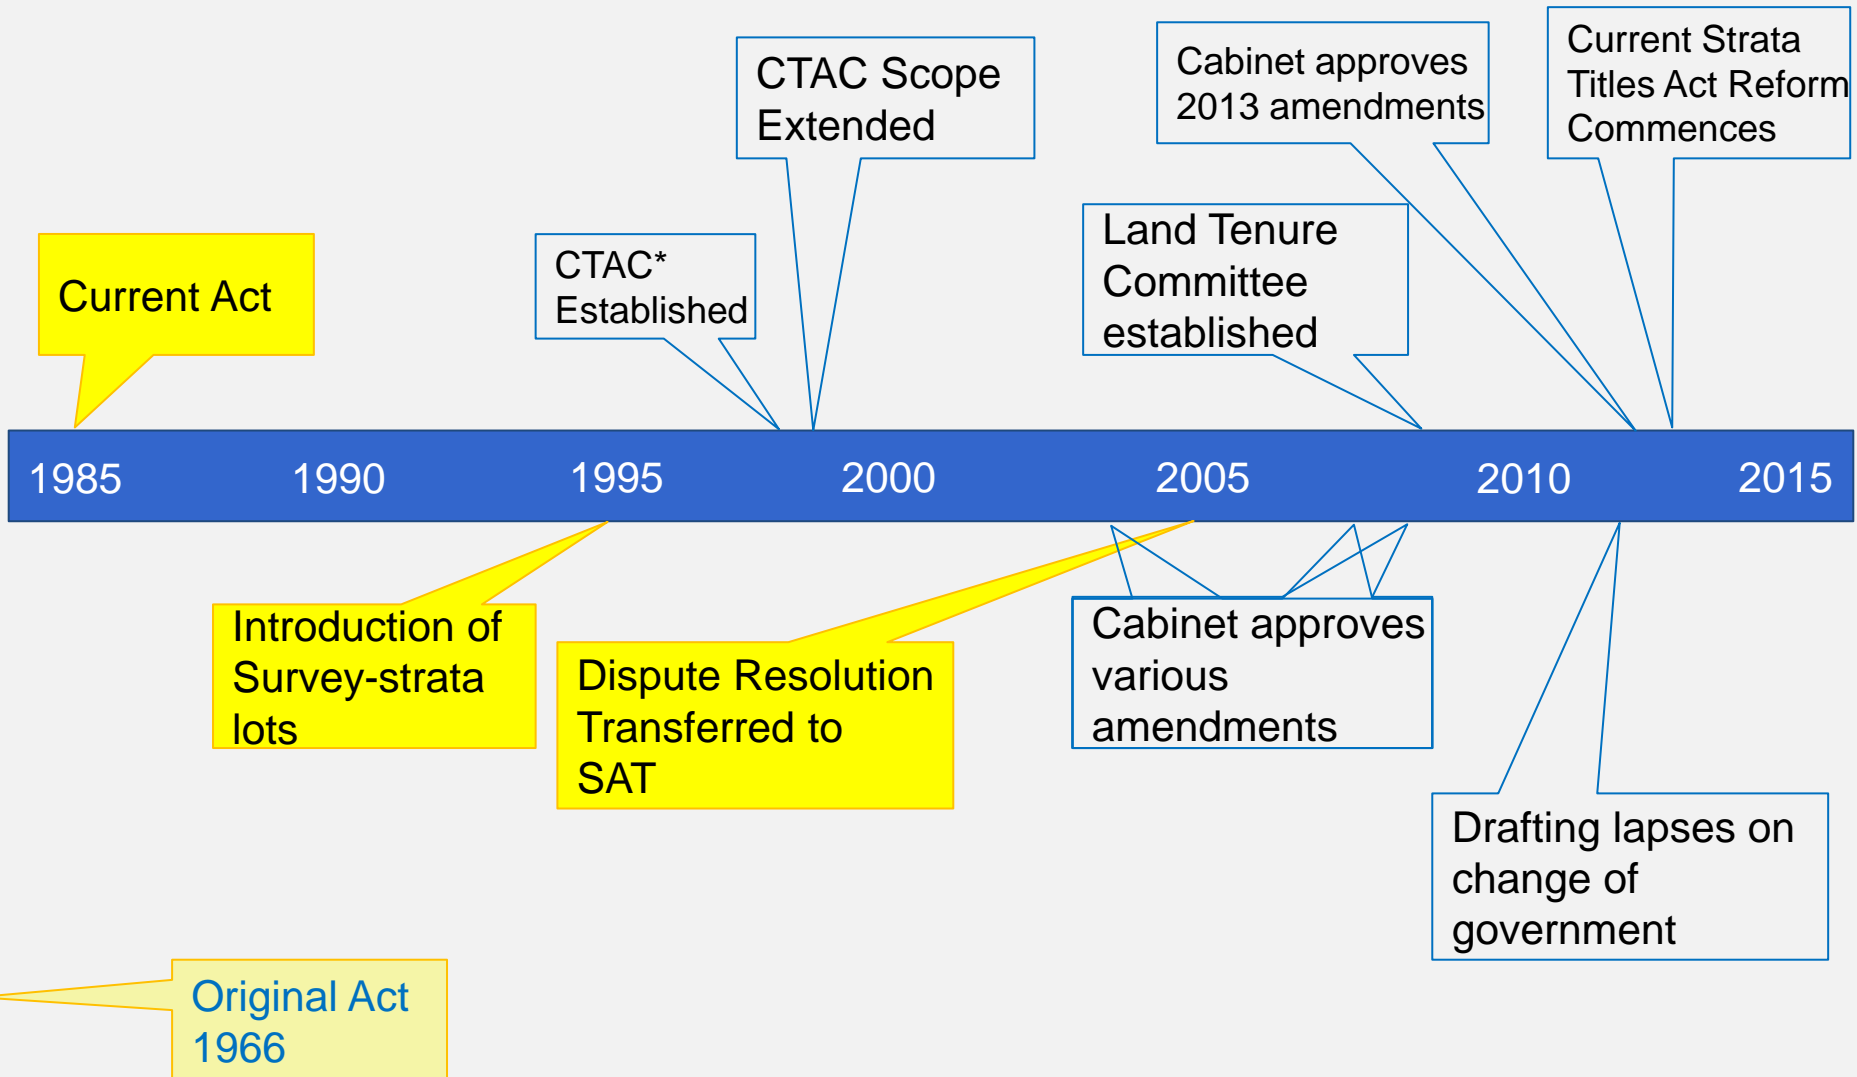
CTAC Scope Extended

Cabinet approves 2013 amendments

Current Strata Titles Act Reform Commences

Current Act

CTAC* Established

Land Tenure Committee established

1985 1990 1995 2000 2005 2010 2015

Introduction of Survey-strata lots

Dispute Resolution Transferred to SAT

Cabinet approves various amendments

Drafting lapses on change of government

Original Act 1966